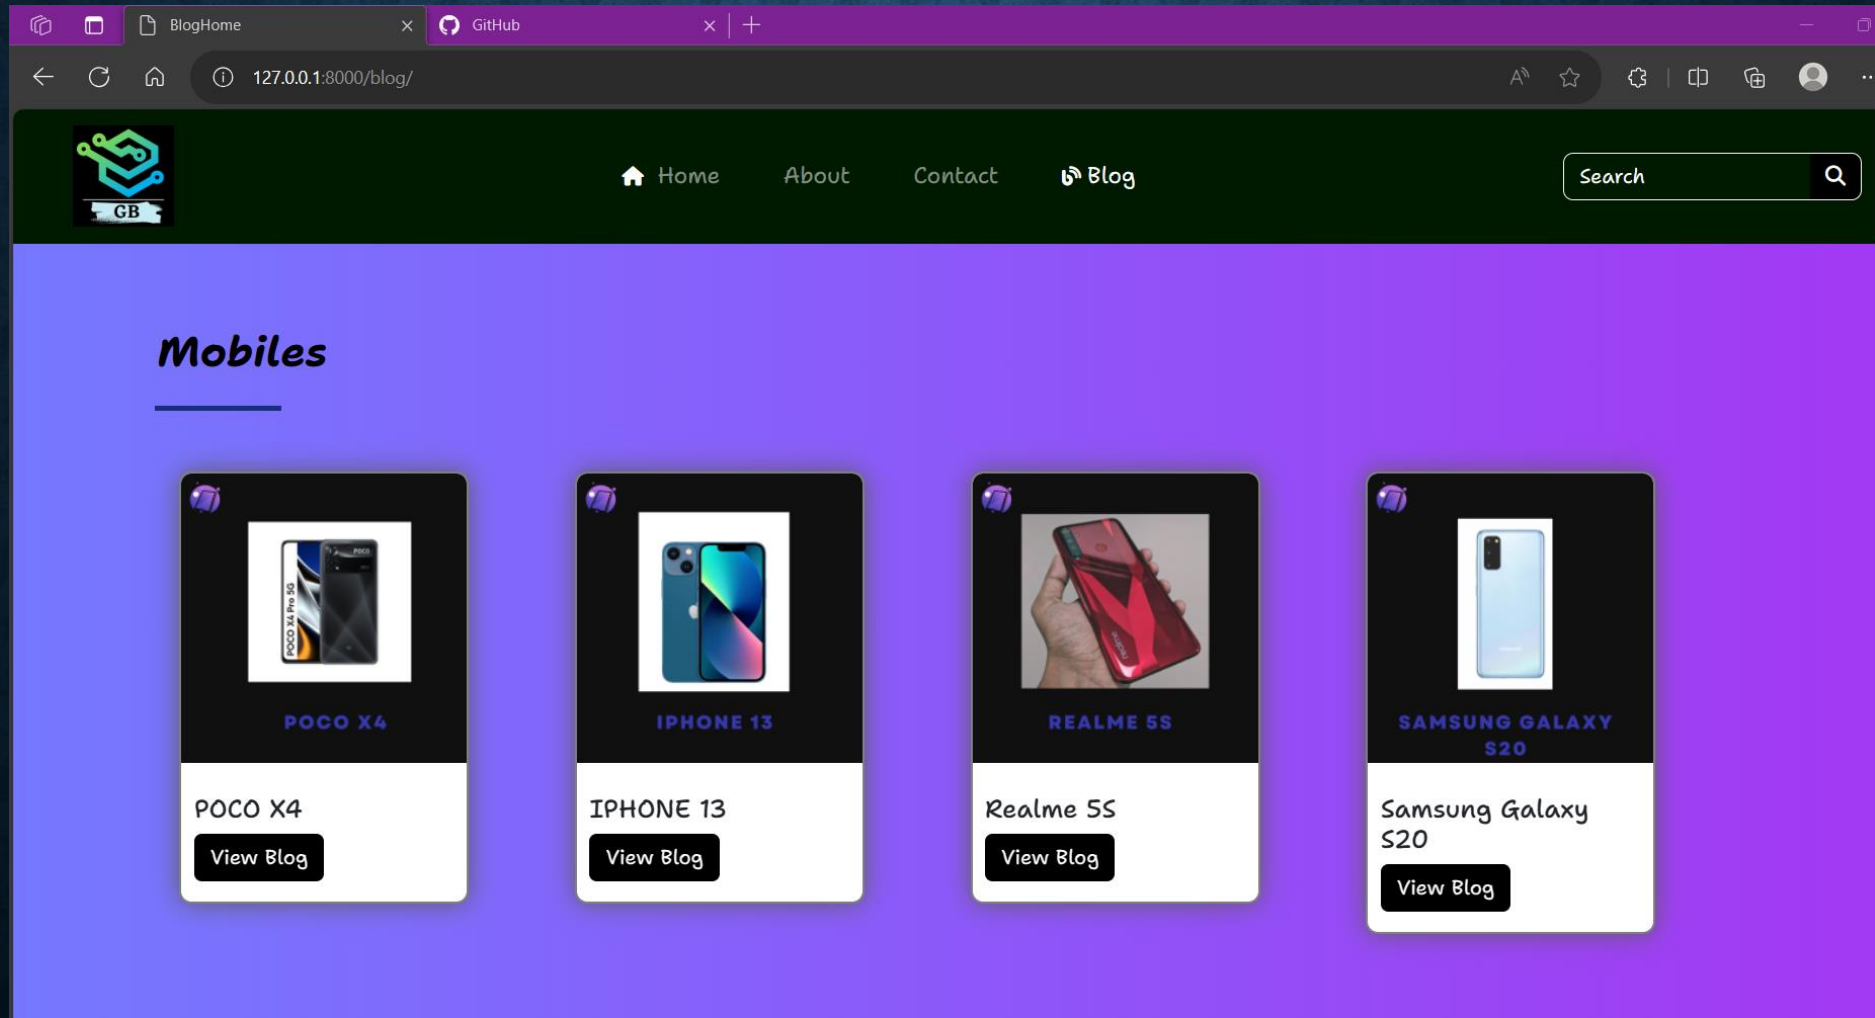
BlogHome

GitHub

127.0.0.1:8000/blog/

GB

Home About Contact Blog

Search

Mobiles

POCO X4

POCO X4

View Blog

IPHONE 13

IPHONE 13

View Blog

REALME 5S

Realme 5S

View Blog

SAMSUNG GALAXY S20

Samsung Galaxy S20

View Blog